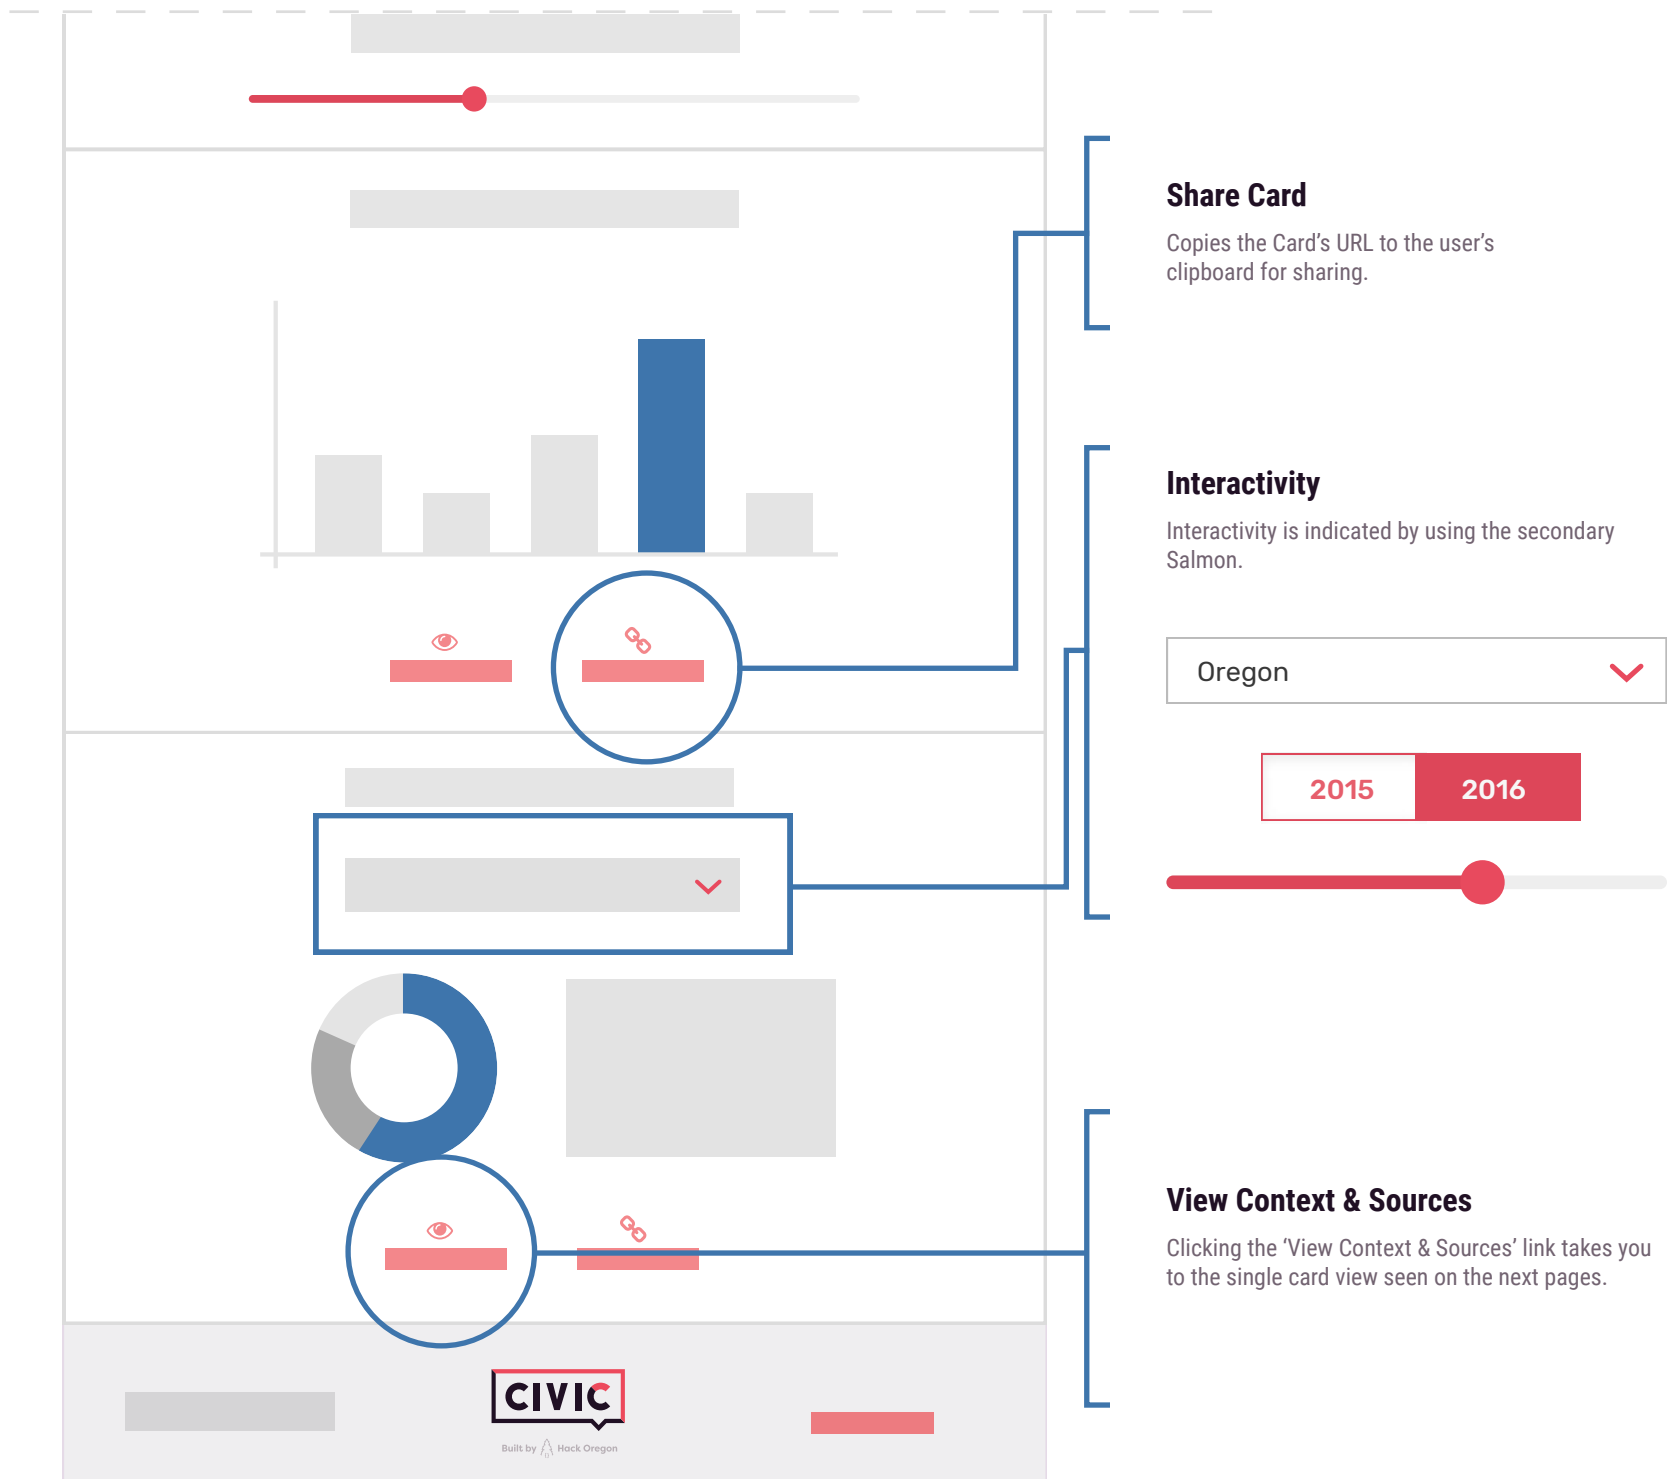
Share Card

Copies the Card's URL to the user's clipboard for sharing.

Interactivity

Interactivity is indicated by using the secondary Salmon.

Oregon

| 2015 | 2016 |
|---|---|

View Context & Sources

Clicking the 'View Context & Sources' link takes you to the single card view seen on the next pages.

CIVIC

Built by Hack Oregon